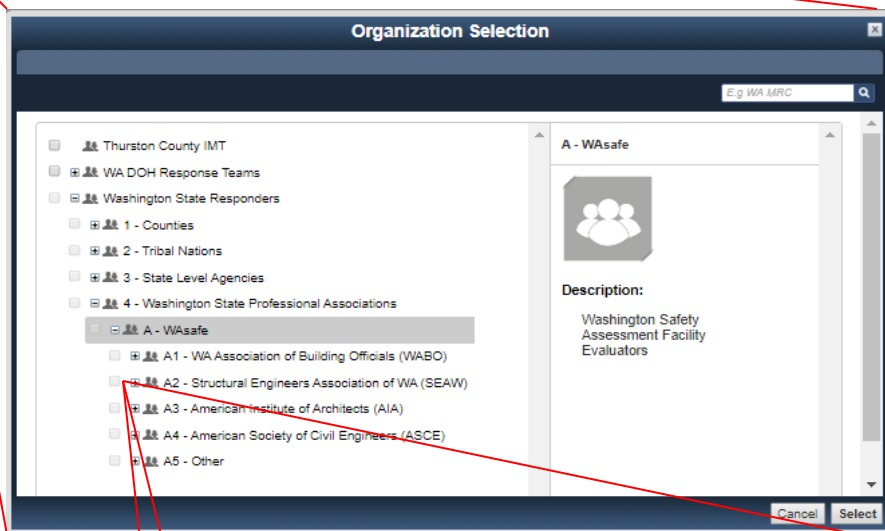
Organization Selection

E.g WA MRC

Thurston County IMT
WA DOH Response Teams
Washington State Responders
1 - Counties
2 - Tribal Nations
3 - State Level Agencies
4 - Washington State Professional Associations
A - WAsafe
A1 - WA Association of Building Officials (WABO)
A2 - Structural Engineers Association of WA (SEAW)
A3 - American Institute of Architects (AIA)
A4 - American Society of Civil Engineers (ASCE)
A5 - Other

A - WAsafe

Description:

Washington Safety Assessment Facility Evaluators

Cancel
Select